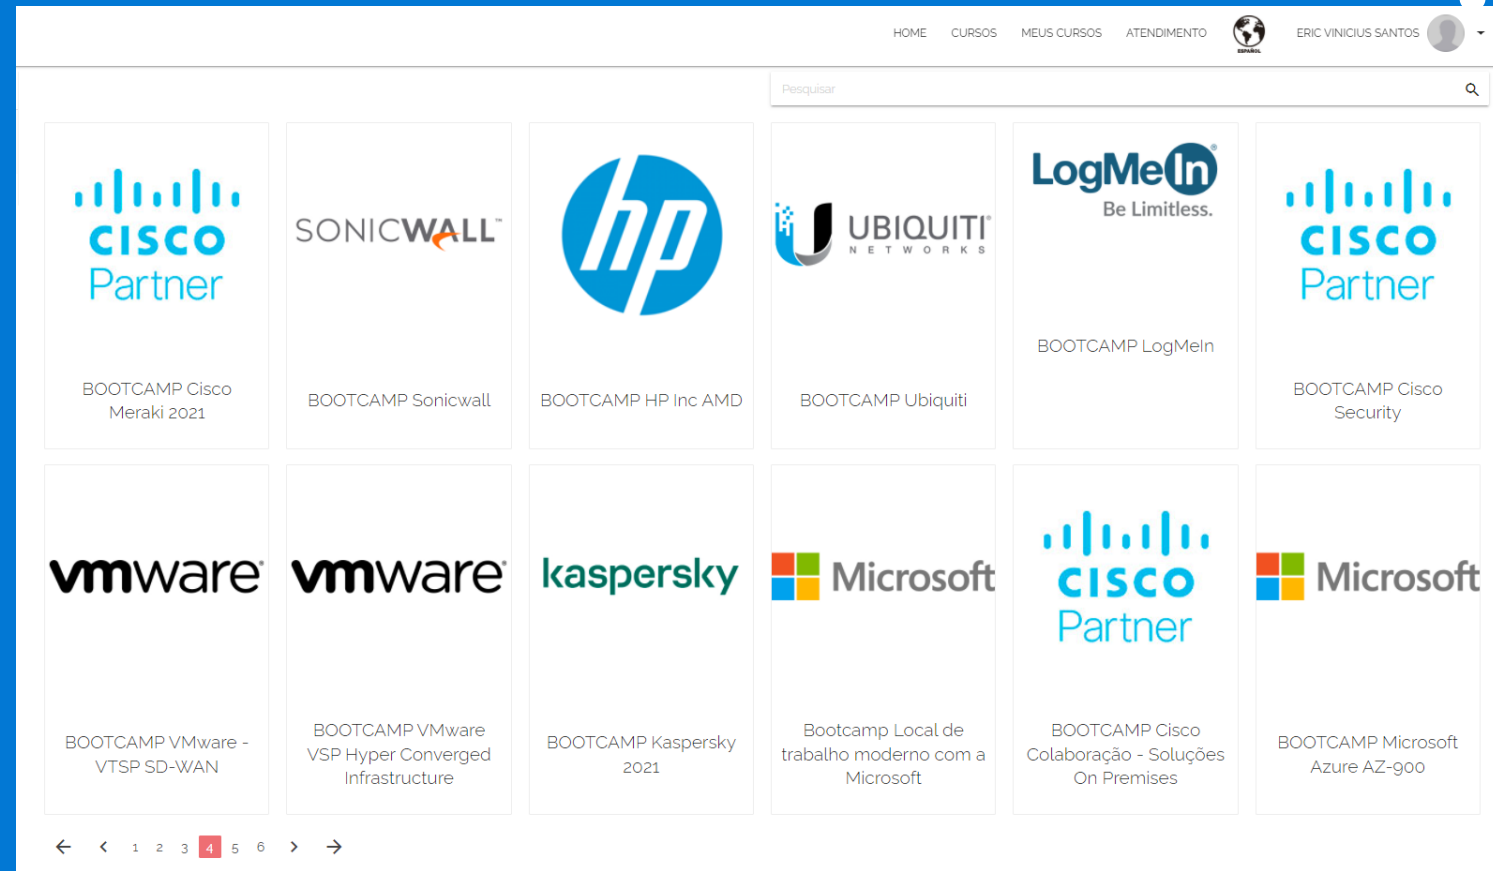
HOME CURSOS MEUS CURSOS ATENDIMENTO ESPAÑOL ERIC VINICIUS SANTOS

Pesquisar

cisco Partner
BOOTCAMP Cisco Meraki 2021

SONICWALL
BOOTCAMP Sonicwall

hp
BOOTCAMP HP Inc AMD

UBIQUITI NETWORKS
BOOTCAMP Ubiquiti

LogMeIn Be Limitless.
BOOTCAMP LogMeIn

cisco Partner
BOOTCAMP Cisco Security

vmware
BOOTCAMP VMware - VTSP SD-WAN

vmware
BOOTCAMP VMware VSP Hyper Converged Infrastructure

kaspersky
BOOTCAMP Kaspersky 2021

Microsoft
Bootcamp Local de trabalho moderno com a Microsoft

cisco Partner
BOOTCAMP Cisco Colaboração - Soluções On Premises

Microsoft
BOOTCAMP Microsoft Azure AZ-900

1 2 3 4 5 6